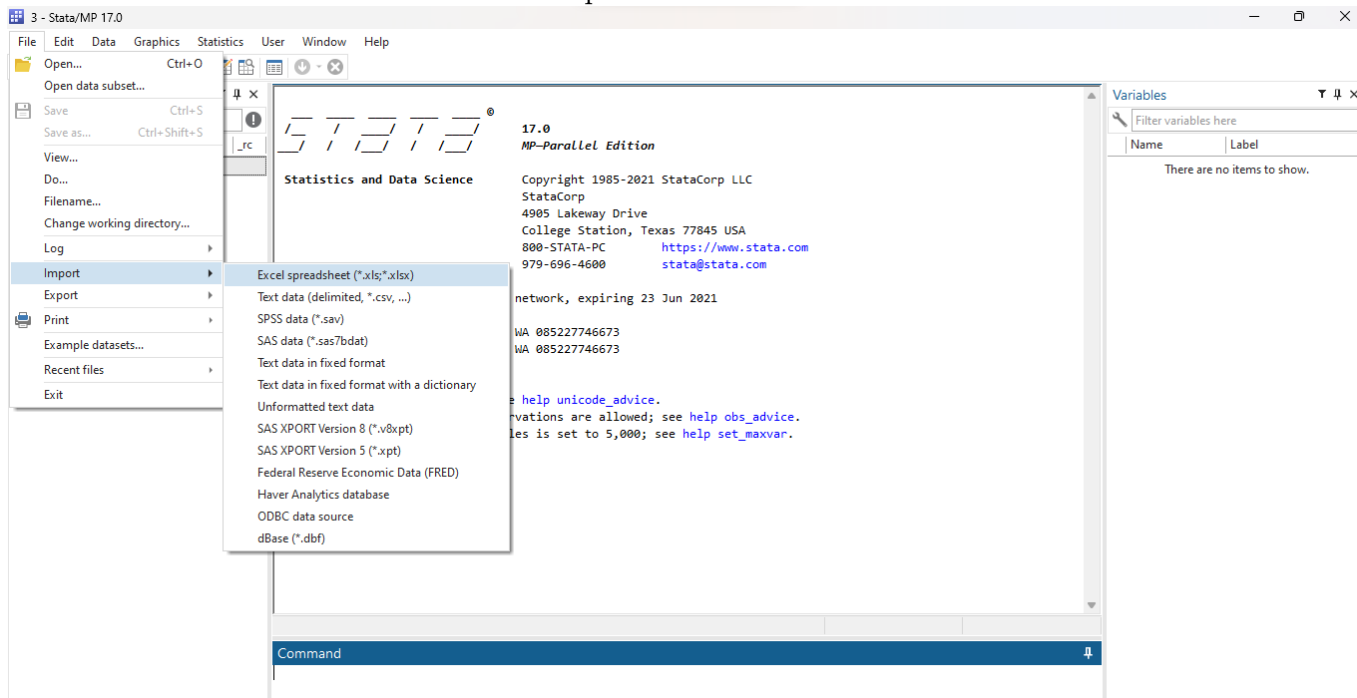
3 - Stata/MP 17.0

File Edit Data Graphics Statistics User Window Help

Open... Ctrl+O
Open data subset...
Save Ctrl+S
Save as... Ctrl+Shift+S
View...
Do...
Filename...
Change working directory...
Log
Import
Export
Print
Example datasets...
Recent files
Exit

Excel spreadsheet (*.xls;*.xlsx)
Text data (delimited, *.csv, ...)
SPSS data (*.sav)
SAS data (*.sas7bdat)
Text data in fixed format
Text data in fixed format with a dictionary
Unformatted text data
SAS XPORT Version 8 (*.v8xpt)
SAS XPORT Version 5 (*.xpt)
Federal Reserve Economic Data (FRED)
Haver Analytics database
ODBC data source
dBase (*.dbf)

_rc

17.0
MP—Parallel Edition

Statistics and Data Science Copyright 1985-2021 StataCorp LLC
StataCorp
4905 Lakeway Drive
College Station, Texas 77845 USA
800-STATA-PC https://www.stata.com
979-696-4600 stata@stata.com

network, expiring 23 Jun 2021

WA 085227746673
WA 085227746673

e help unicode_advice.
rvations are allowed; see help obs_advice.
les is set to 5,000; see help set_maxvar.

Variables
Filter variables here
Name Label
There are no items to show.

Command